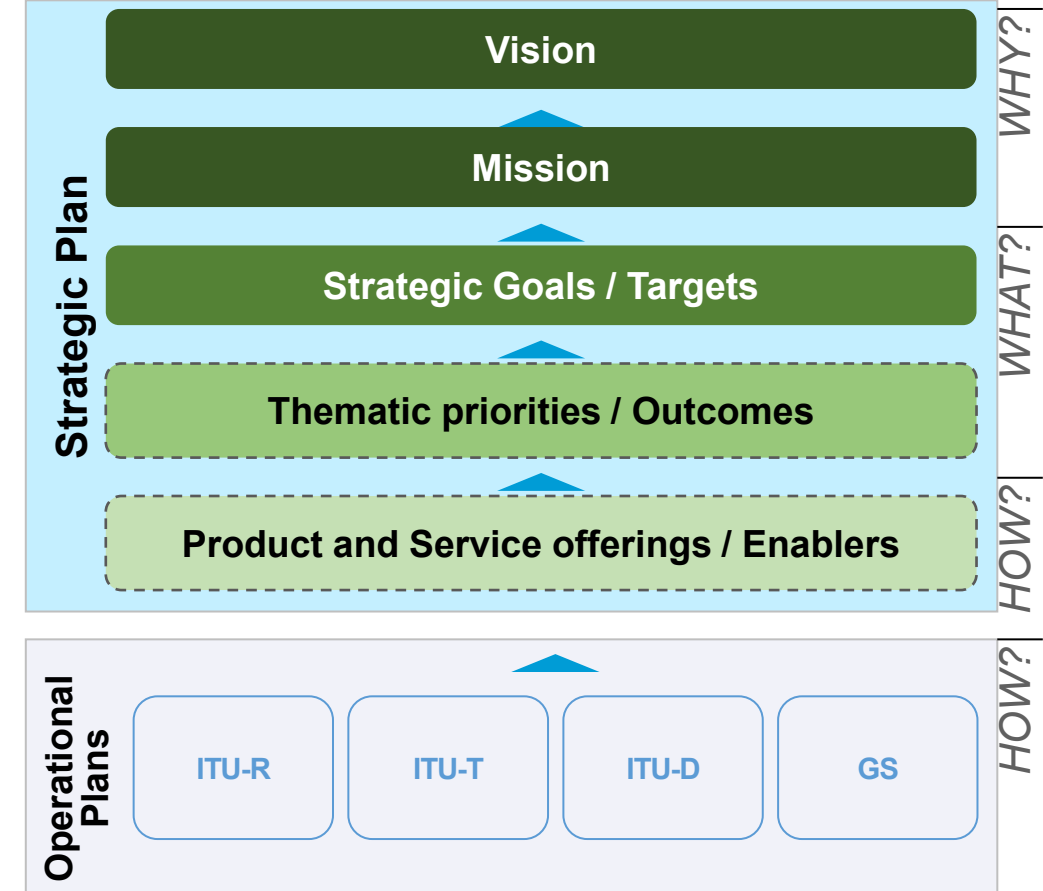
Strategic Plan

Vision

Mission

Strategic Goals / Targets

Thematic priorities / Outcomes

Product and Service offerings / Enablers

WHY?

WHAT?

HOW?

Operational Plans

ITU-R

ITU-T

ITU-D

GS

HOW?